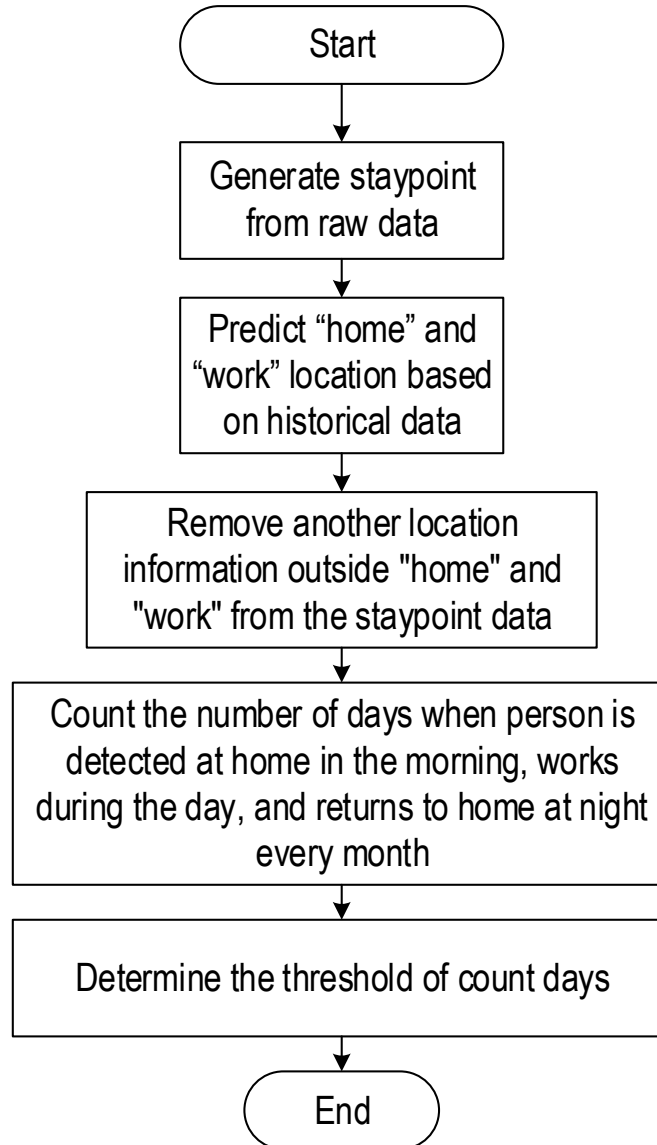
Start

Generate staypoint from raw data

Predict “home” and “work” location based on historical data

Remove another location information outside "home" and "work" from the staypoint data

Count the number of days when person is detected at home in the morning, works during the day, and returns to home at night every month

Determine the threshold of count days

End